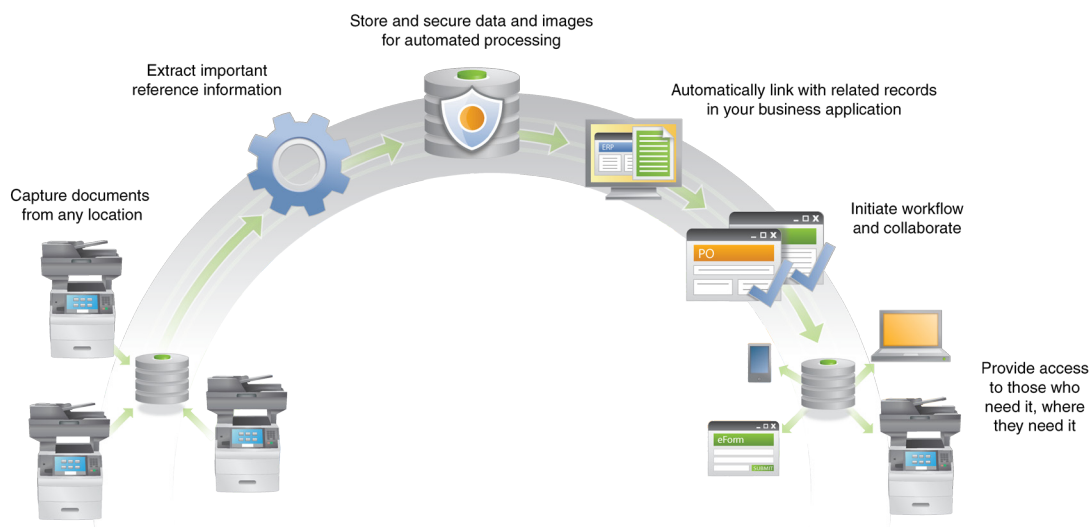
Store and secure data and images for automated processing

Extract important reference information

Automatically link with related records in your business application

ERP

Capture documents from any location

Initiate workflow and collaborate

PO

Provide access to those who need it, where they need it

eForm

SUBMIT